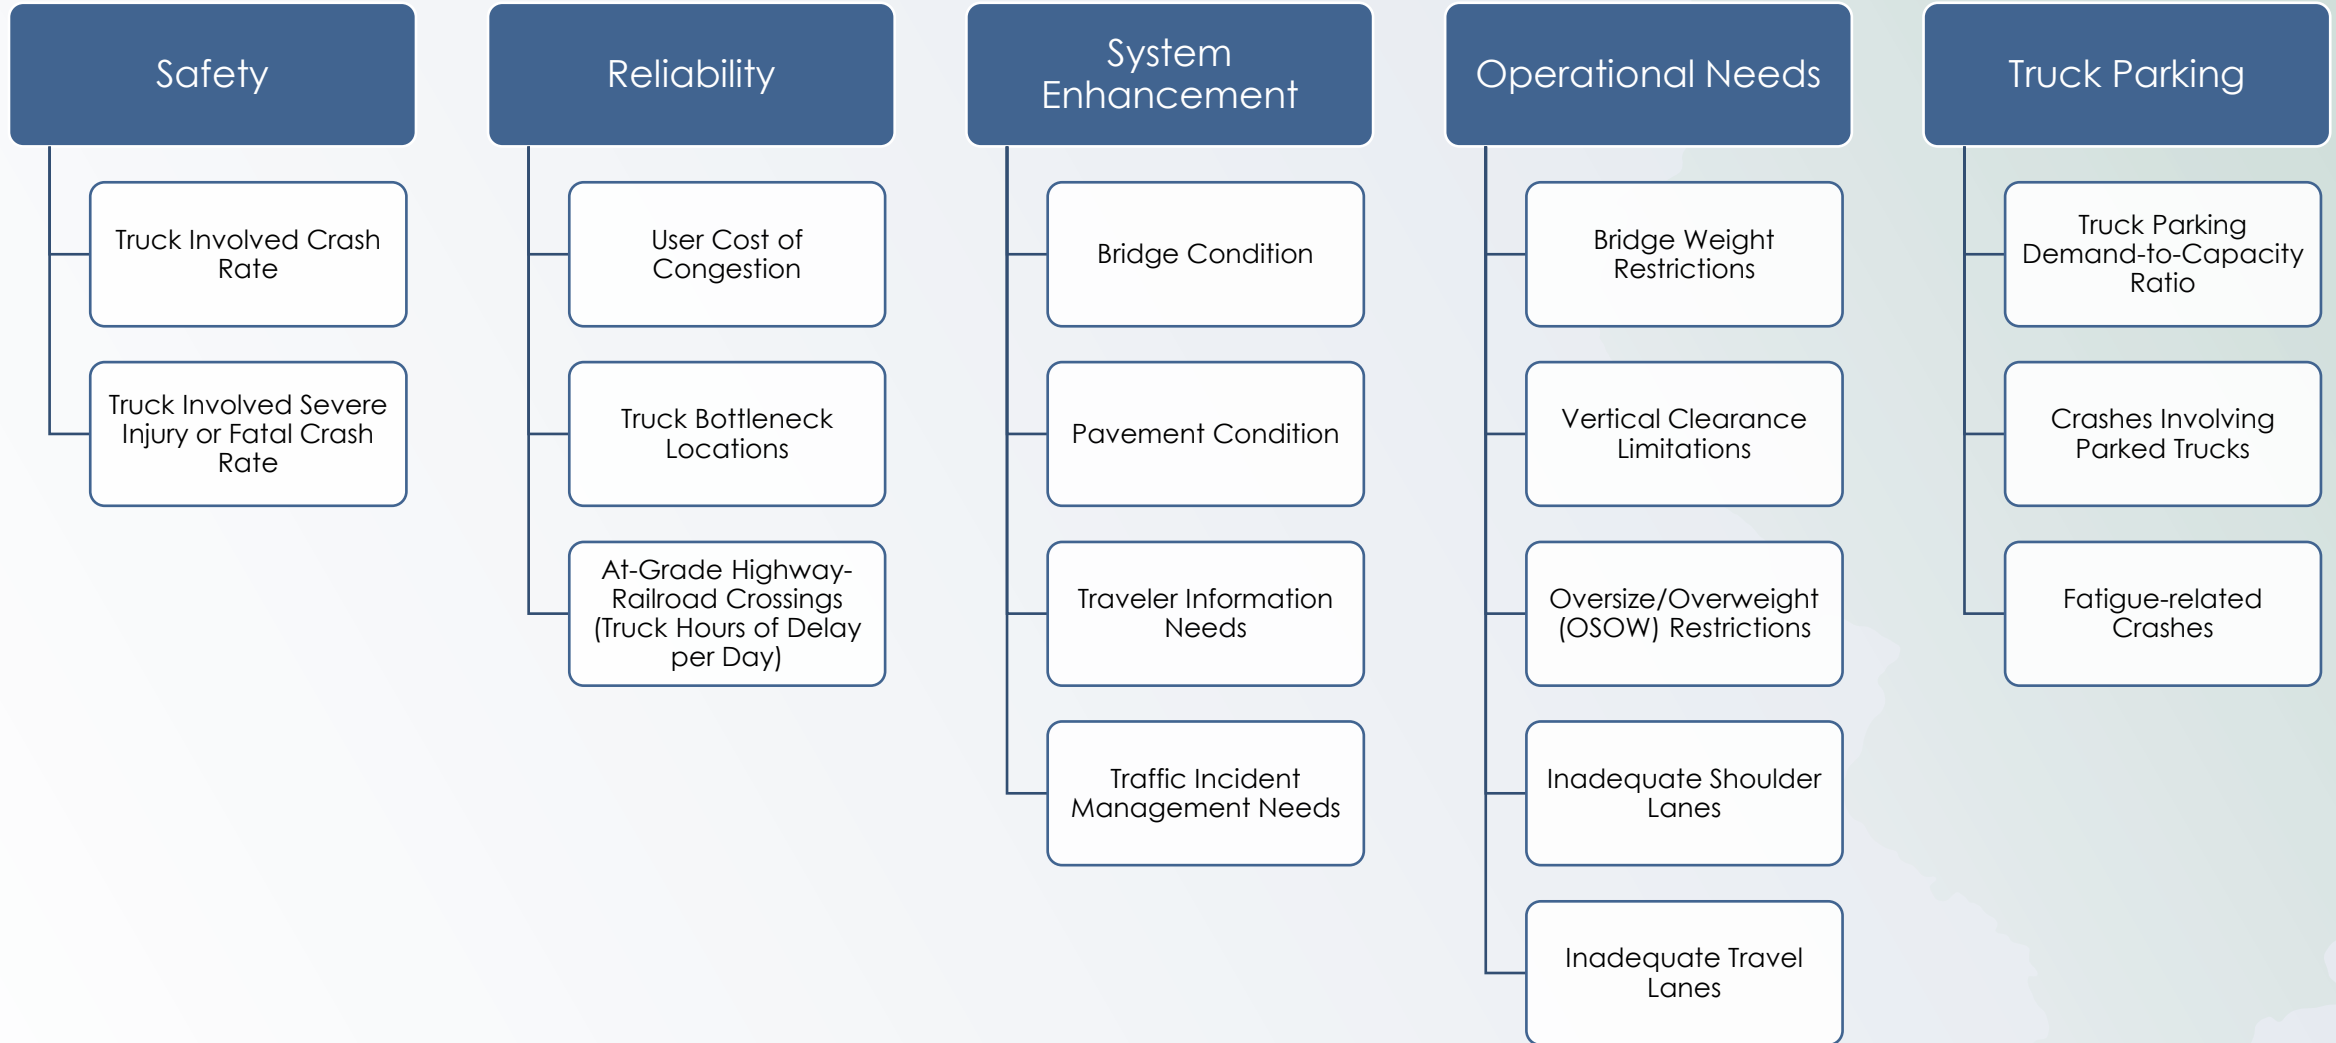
Safety

Truck Involved Crash Rate

Truck Involved Severe Injury or Fatal Crash Rate

Reliability

User Cost of Congestion

Truck Bottleneck Locations

At-Grade Highway-Railroad Crossings (Truck Hours of Delay per Day)

System Enhancement

Bridge Condition

Pavement Condition

Traveler Information Needs

Traffic Incident Management Needs

Operational Needs

Bridge Weight Restrictions

Vertical Clearance Limitations

Oversize/Overweight (OSOW) Restrictions

Inadequate Shoulder Lanes

Inadequate Travel Lanes

Truck Parking

Truck Parking Demand-to-Capacity Ratio

Crashes Involving Parked Trucks

Fatigue-related Crashes